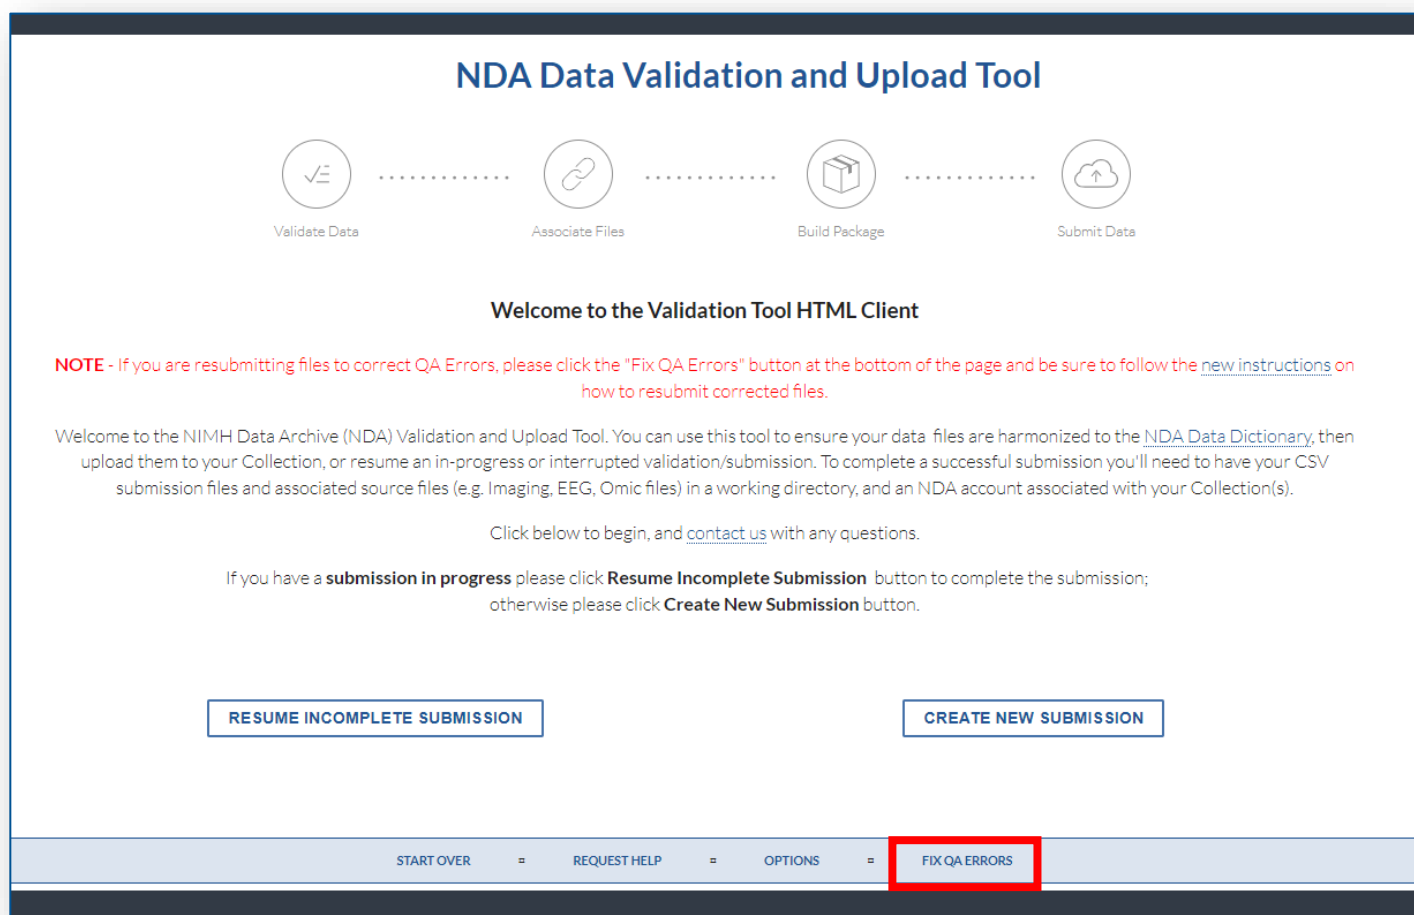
NDA Data Validation and Upload Tool

Validate Data

Associate Files

Build Package

Submit Data

Welcome to the Validation Tool HTML Client

NOTE - If you are resubmitting files to correct QA Errors, please click the "Fix QA Errors" button at the bottom of the page and be sure to follow the new instructions on how to resubmit corrected files.

Welcome to the NIMH Data Archive (NDA) Validation and Upload Tool. You can use this tool to ensure your data files are harmonized to the NDA Data Dictionary, then upload them to your Collection, or resume an in-progress or interrupted validation/submission. To complete a successful submission you'll need to have your CSV submission files and associated source files (e.g. Imaging, EEG, Omic files) in a working directory, and an NDA account associated with your Collection(s).

Click below to begin, and contact us with any questions.

If you have a submission in progress please click Resume Incomplete Submission button to complete the submission; otherwise please click Create New Submission button.

RESUME INCOMPLETE SUBMISSION

CREATE NEW SUBMISSION

START OVER = REQUEST HELP = OPTIONS = FIX QA ERRORS